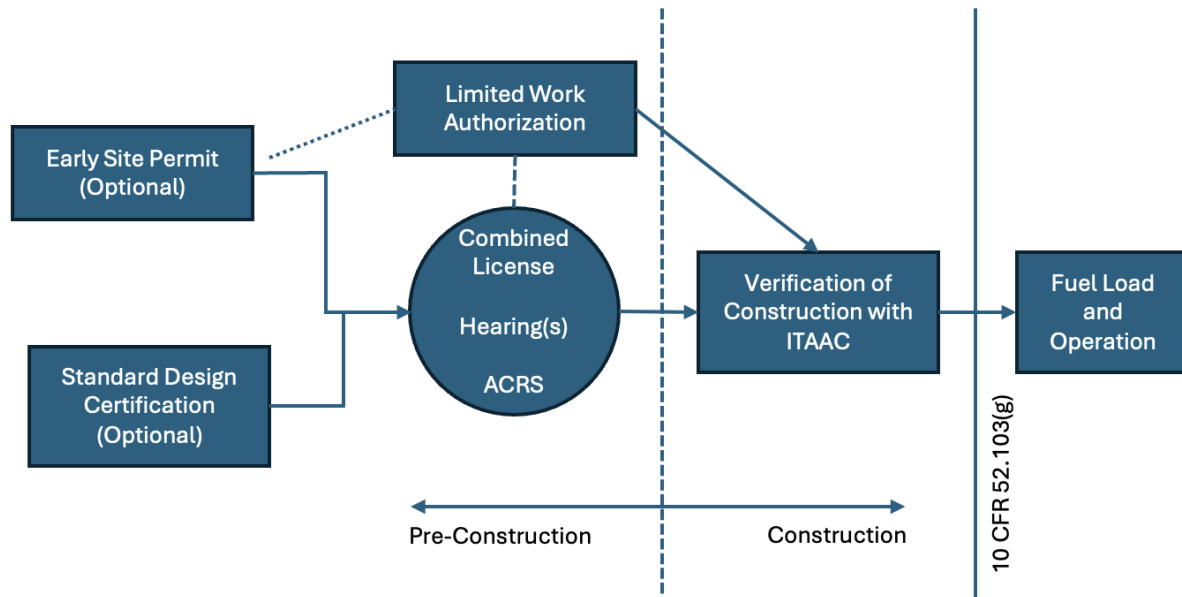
Limited Work Authorization

Early Site Permit (Optional)

Combined License

Hearing(s)

ACRS

Standard Design Certification (Optional)

Verification of Construction with ITAAC

Fuel Load and Operation

10 CFR 52.103(g)

Pre-Construction

Construction